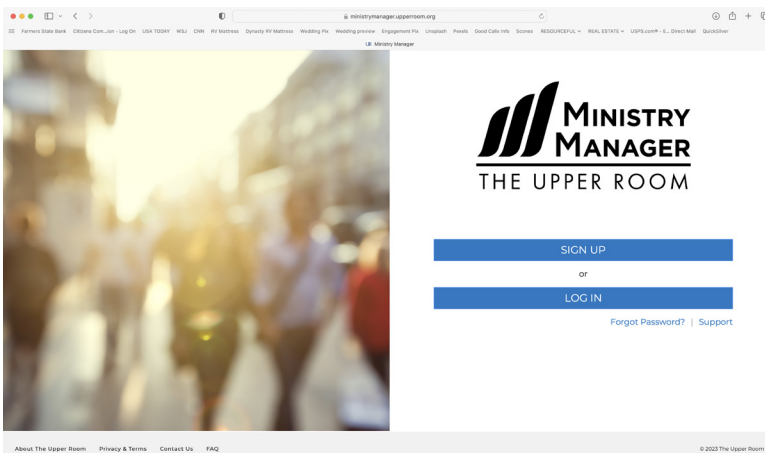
ministrymanager.upperroom.org

Farmers State Bank Citizens Com...ion - Log On USA TODAY WSJ CNN RV Mattress Dynasty RV Mattress Wedding Pix Wedding preview Engagement Pix Unsplash Pexels Good Calls Info Scores RESOURCEFUL REAL ESTATE USPS.com® - S... Direct Mail QuickSilver

Ministry Manager

MINISTRY MANAGER
THE UPPER ROOM

SIGN UP

or

LOG IN

Forgot Password? | Support

About The Upper Room Privacy & Terms Contact Us FAQ

© 2023 The Upper Room